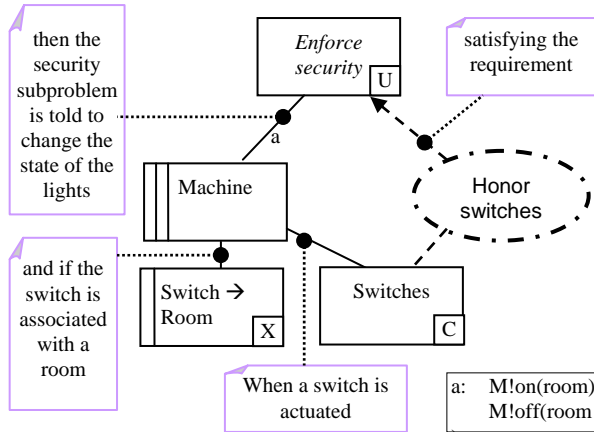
then the security subproblem is told to change the state of the lights

Enforce security

U

satisfying the requirement

a

Machine

Honor switches

and if the switch is associated with a room

Switch → Room

X

Switches

C

When a switch is actuated

a: M!on(room)
M!off(room